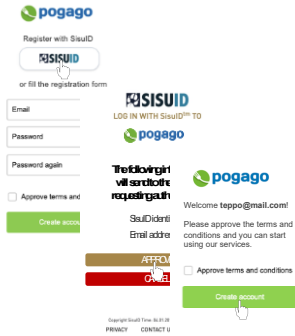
pogago

Register with SisuID

SISUID

or fill the registration form

Email

Password

Password again

Approve terms and

Create account

SISUID

LOG IN WITH SisuID™ TO

pogago

The following inf will send to the requesting auth

SisuID identi

Email addre

APPROVE

CANCEL

Copyright SisuID Time: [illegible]

PRIVACY CONTACT U

pogago

Welcome teppo@mail.com!

Please approve the terms and conditions and you can start using our services.

Approve terms and conditions

Create account